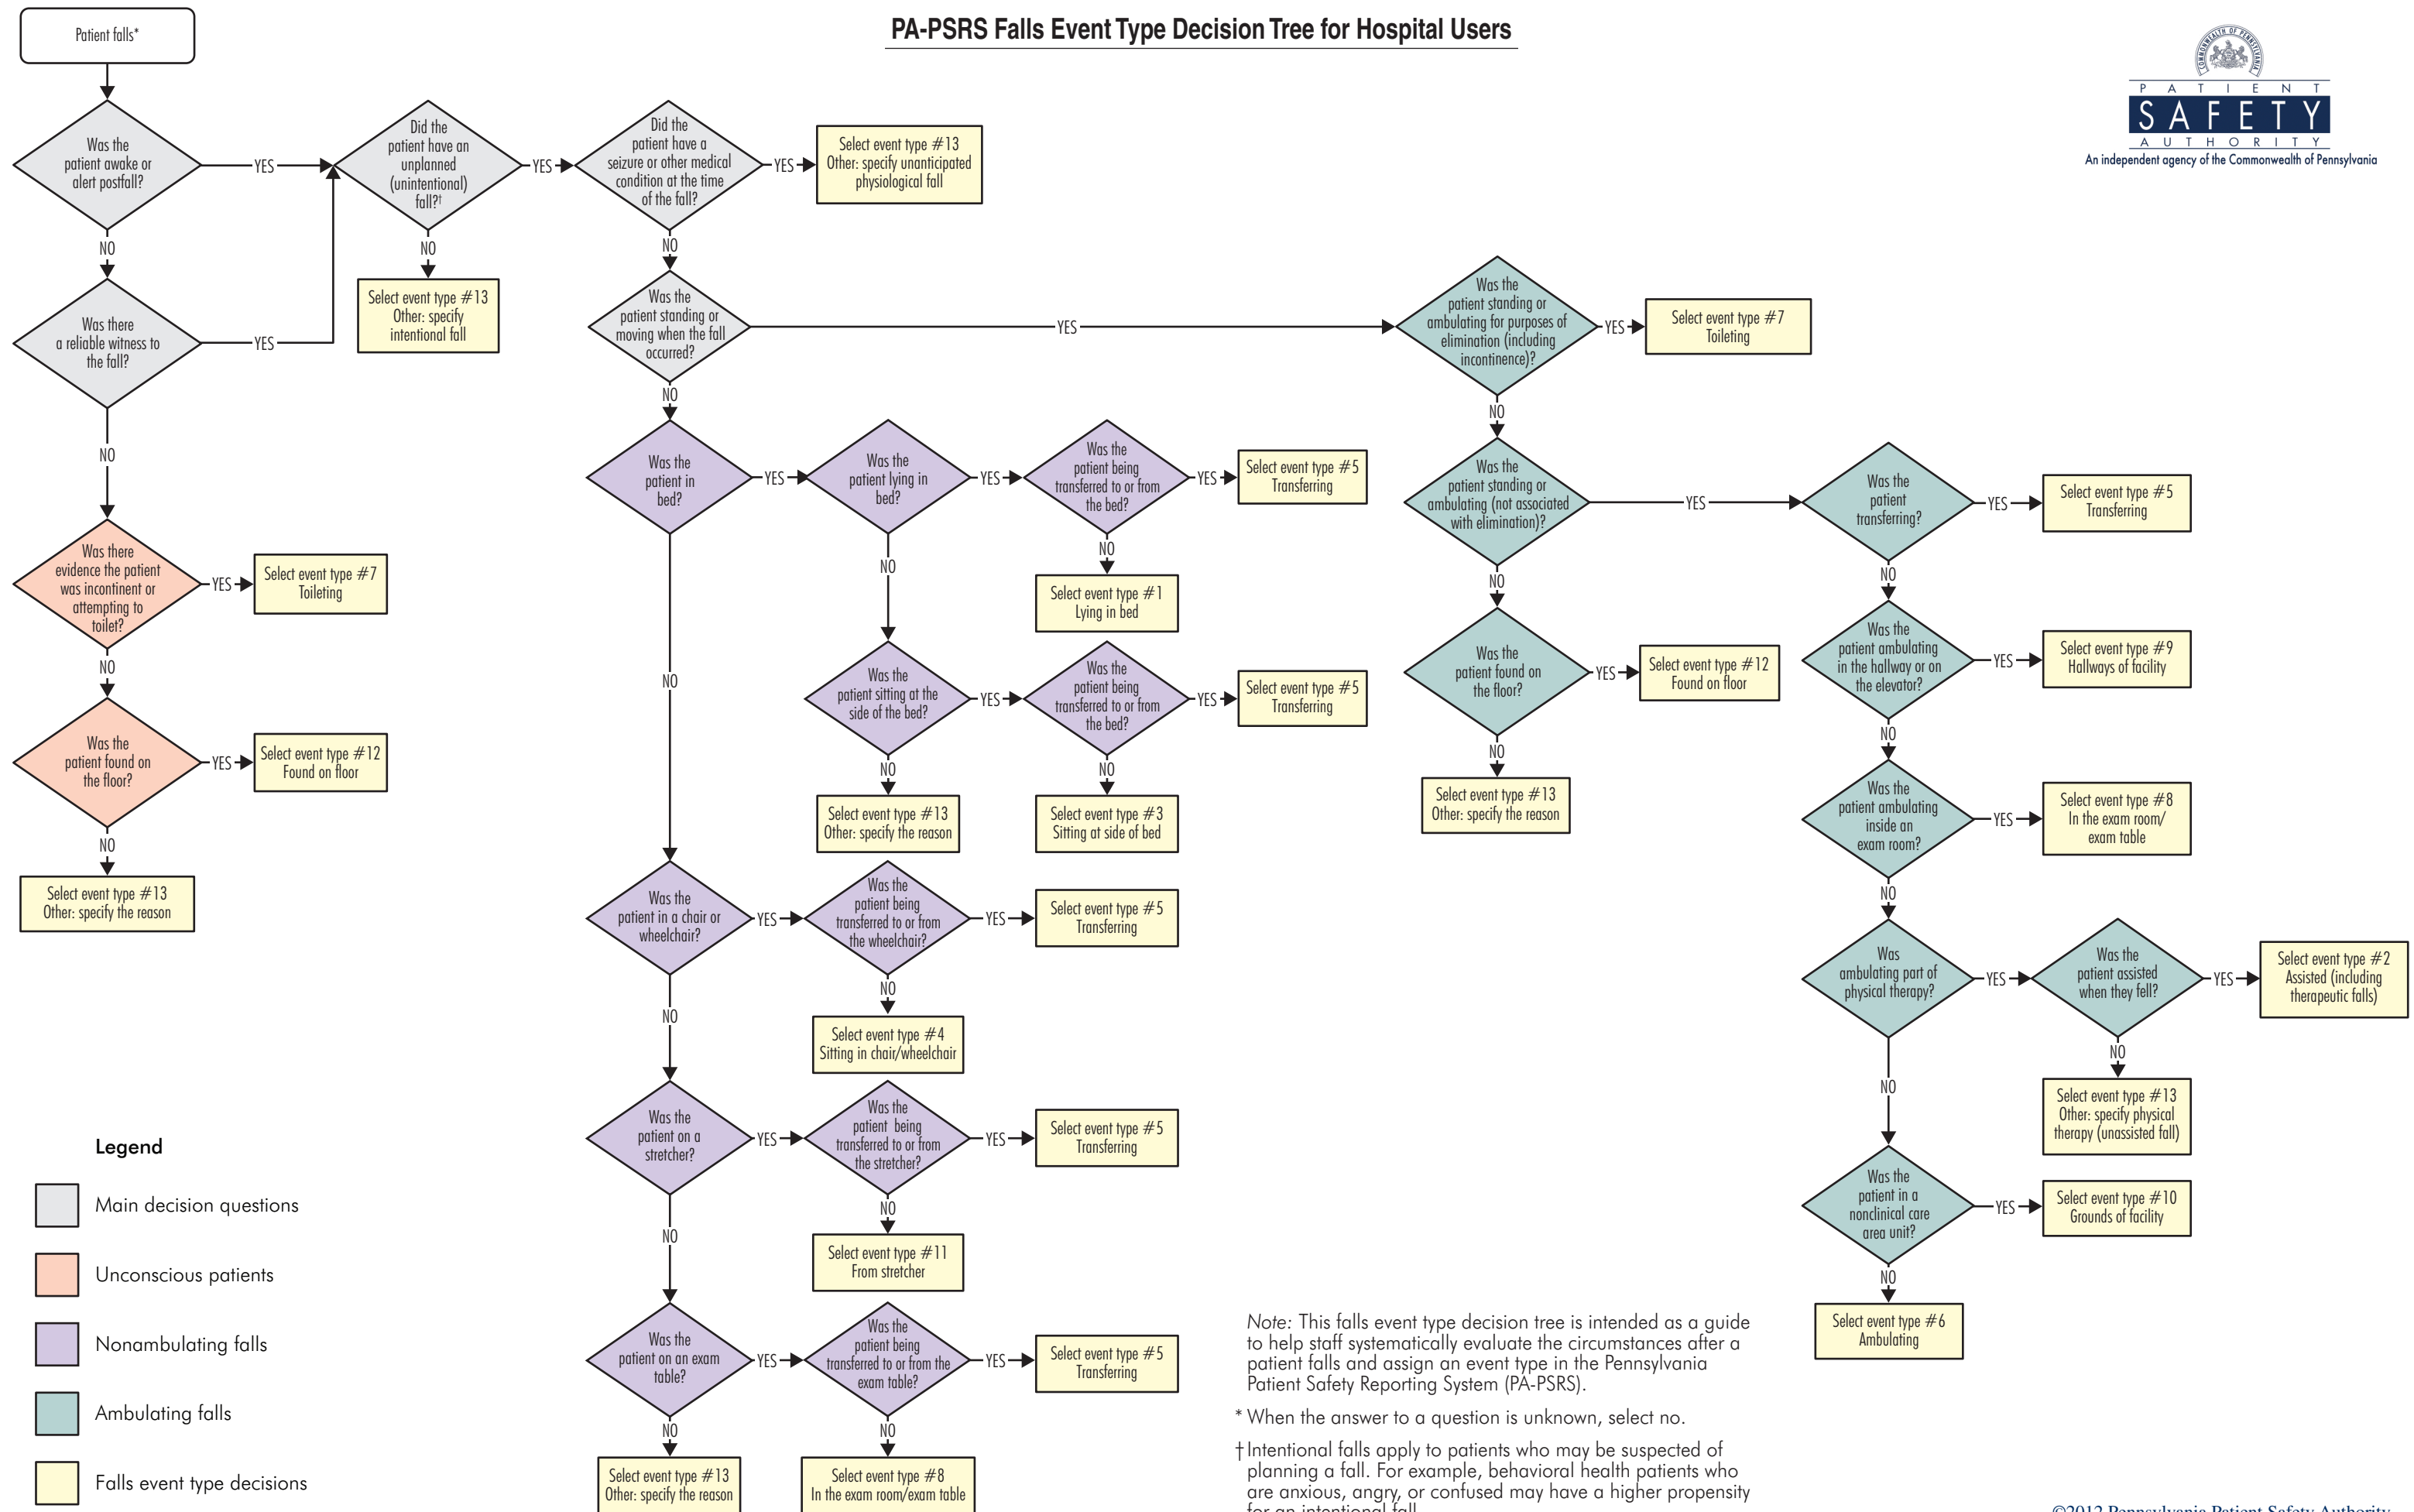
PA-PSRS Falls Event Type Decision Tree for Hospital Users

PATIENT SAFETY AUTHORITY
An independent agency of the Commonwealth of Pennsylvania

Patient falls*

Was the patient awake or alert postfall?
YES
NO

Was there a reliable witness to the fall?
YES
NO

Did the patient have an unplanned (unintentional) fall?†
YES
NO

Select event type #13 Other: specify intentional fall

Did the patient have a seizure or other medical condition at the time of the fall?
YES
NO

Select event type #13 Other: specify unanticipated physiological fall

Was the patient standing or moving when the fall occurred?
YES
NO

Was the patient standing or ambulating for purposes of elimination (including incontinence)?
YES
NO

Select event type #7 Toileting

Was the patient standing or ambulating (not associated with elimination)?
YES
NO

Was the patient transferring?
YES
NO

Select event type #5 Transferring

Was the patient ambulating in the hallway or on the elevator?
YES
NO

Select event type #9 Hallways of facility

Was the patient ambulating inside an exam room?
YES
NO

Select event type #8 In the exam room/ exam table

Was ambulating part of physical therapy?
YES
NO

Was the patient assisted when they fell?
YES
NO

Select event type #2 Assisted (including therapeutic falls)

Select event type #13 Other: specify physical therapy (unassisted fall)

Was the patient in a nonclinical care area unit?
YES
NO

Select event type #10 Grounds of facility

Select event type #6 Ambulating

Was the patient found on the floor?
YES
NO

Select event type #12 Found on floor

Select event type #13 Other: specify the reason

Was there evidence the patient was incontinent or attempting to toilet?
YES
NO

Select event type #7 Toileting

Was the patient found on the floor?
YES
NO

Select event type #12 Found on floor

Select event type #13 Other: specify the reason

Was the patient in bed?
YES
NO

Was the patient lying in bed?
YES
NO

Was the patient being transferred to or from the bed?
YES
NO

Select event type #5 Transferring

Select event type #1 Lying in bed

Was the patient sitting at the side of the bed?
YES
NO

Was the patient being transferred to or from the bed?
YES
NO

Select event type #5 Transferring

Select event type #13 Other: specify the reason

Select event type #3 Sitting at side of bed

Was the patient in a chair or wheelchair?
YES
NO

Was the patient being transferred to or from the wheelchair?
YES
NO

Select event type #5 Transferring

Select event type #4 Sitting in chair/wheelchair

Was the patient on a stretcher?
YES
NO

Was the patient being transferred to or from the stretcher?
YES
NO

Select event type #5 Transferring

Select event type #11 From stretcher

Was the patient on an exam table?
YES
NO

Was the patient being transferred to or from the exam table?
YES
NO

Select event type #5 Transferring

Select event type #13 Other: specify the reason

Select event type #8 In the exam room/exam table

Legend
Main decision questions
Unconscious patients
Nonambulating falls
Ambulating falls
Falls event type decisions

Note: This falls event type decision tree is intended as a guide to help staff systematically evaluate the circumstances after a patient falls and assign an event type in the Pennsylvania Patient Safety Reporting System (PA-PSRS).

* When the answer to a question is unknown, select no.

† Intentional falls apply to patients who may be suspected of planning a fall. For example, behavioral health patients who are anxious, angry, or confused may have a higher propensity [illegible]

©2012 Pennsylvania Patient Safety Authority